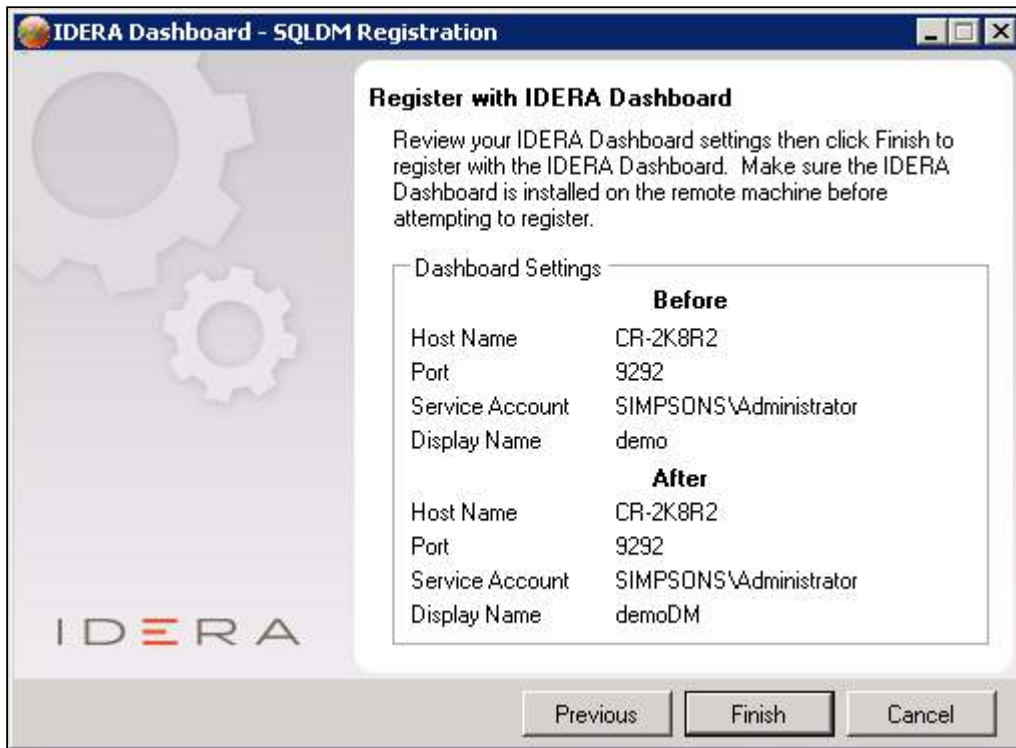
IDERA Dashboard - SQLDM Registration

Register with IDERA Dashboard

Review your IDERA Dashboard settings then click Finish to register with the IDERA Dashboard. Make sure the IDERA Dashboard is installed on the remote machine before attempting to register.

Dashboard Settings

Before

| | |
|---|---|
| Host Name | CR-2K8R2 |
| Port | 9292 |
| Service Account | SIMPSONS\Administrator |
| Display Name | demo |

After

| | |
|---|---|
| Host Name | CR-2K8R2 |
| Port | 9292 |
| Service Account | SIMPSONS\Administrator |
| Display Name | demoDM |

IDERA

Previous Finish Cancel